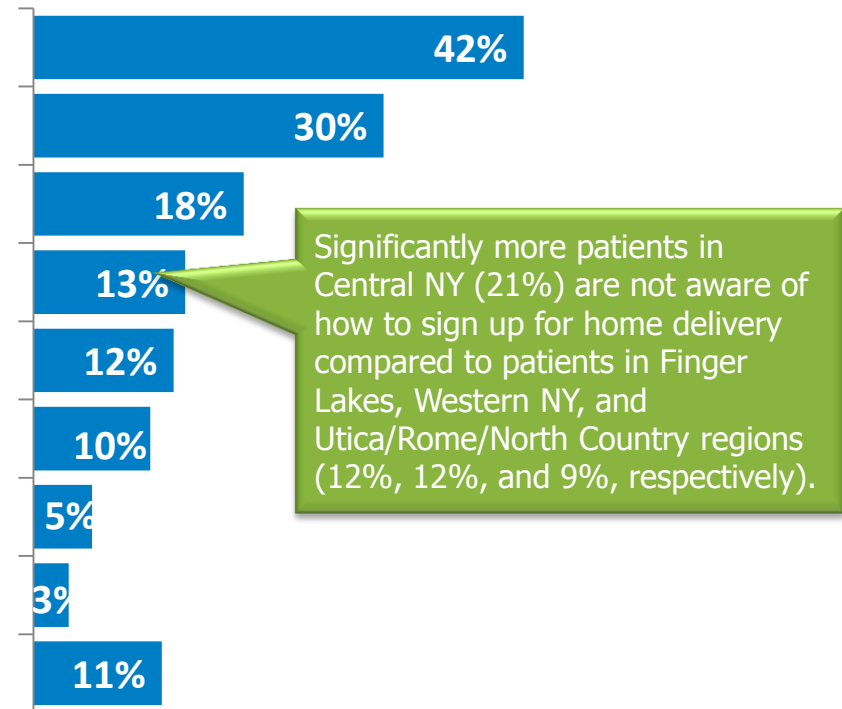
42%

30%

18%

13%

12%

10%

5%

3%

11%

Significantly more patients in Central NY (21%) are not aware of how to sign up for home delivery compared to patients in Finger Lakes, Western NY, and Utica/Rome/North Country regions (12%, 12%, and 9%, respectively).